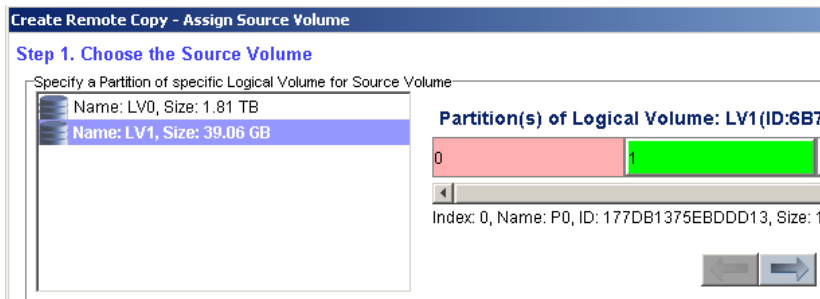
Create Remote Copy - Assign Source Volume

Step 1. Choose the Source Volume

Specify a Partition of specific Logical Volume for Source Volume

Name: LV0, Size: 1.81 TB

Name: LV1, Size: 39.06 GB

Partition(s) of Logical Volume: LV1(ID:6B7

| 0 | 1 |
|---|---|

Index: 0, Name: P0, ID: 177DB1375EBDDD13, Size: 1